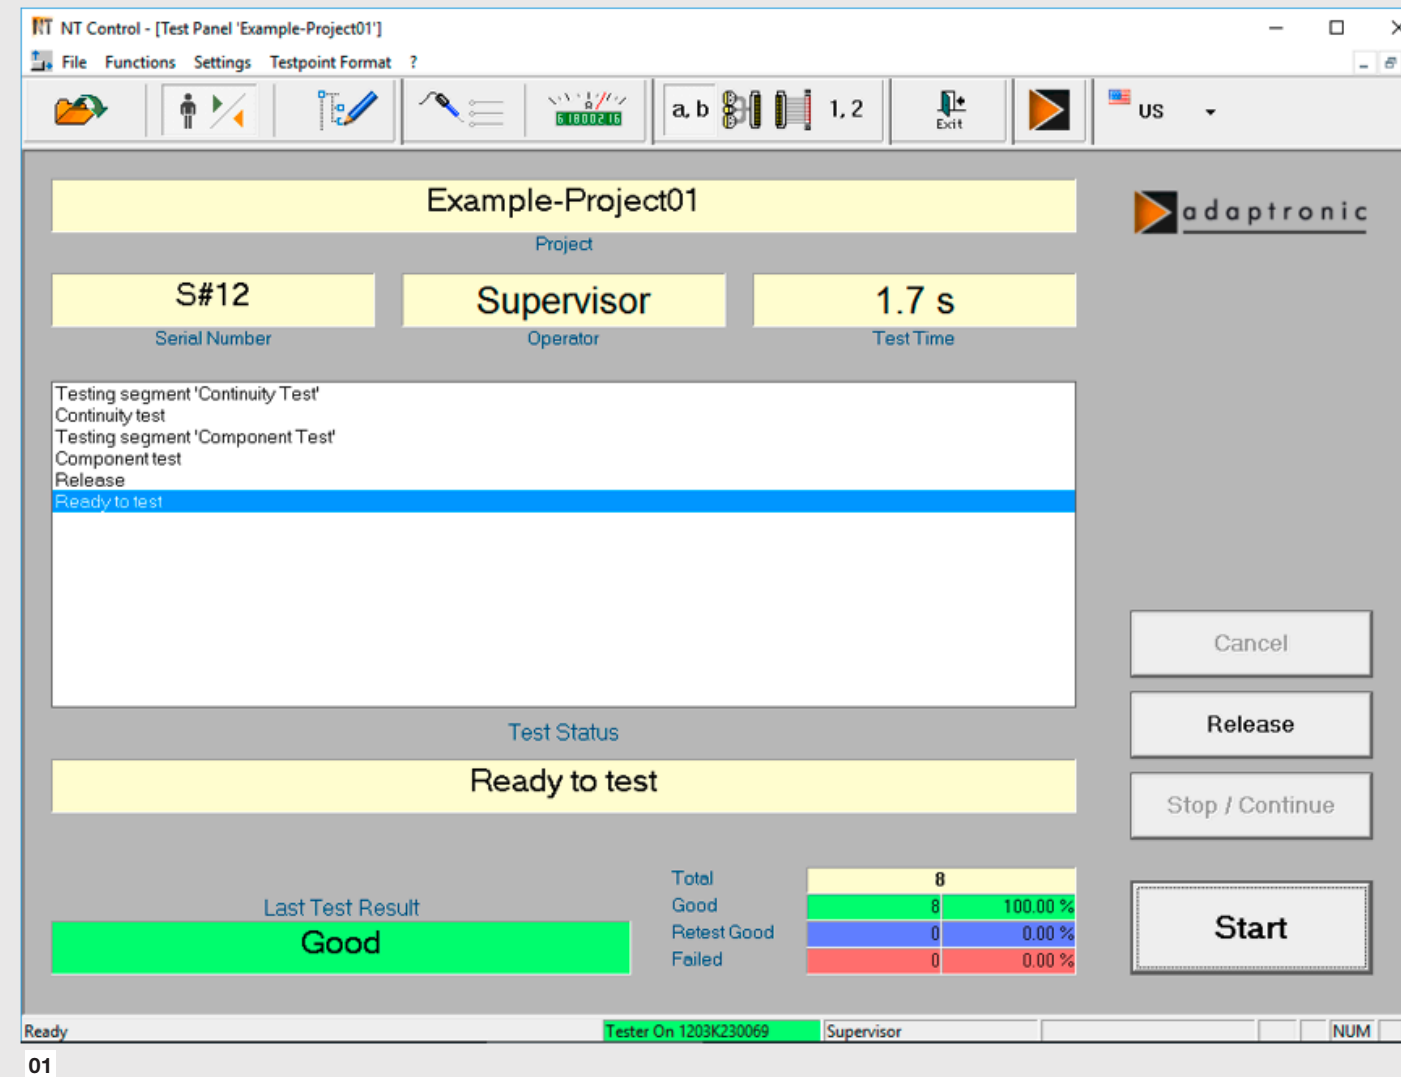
NT Control - [Test Panel 'Example-Project01']

File Functions Settings Testpoint Format ?

a, b 1, 2 Exit US

Example-Project01
Project

S#12
Serial Number

Supervisor
Operator

1.7 s
Test Time

adaptronic

Testing segment 'Continuity Test'
Continuity test
Testing segment 'Component Test'
Component test
Release
Ready to test

Test Status

Ready to test

Cancel

Release

Stop / Continue

Last Test Result
Good

| Total | 8 | |
|---|---|---|
| Good | 8 | 100.00 % |
| Retest Good | 0 | 0.00 % |
| Failed | 0 | 0.00 % |

Start

Ready Tester On 1203K230069 Supervisor NUM

01